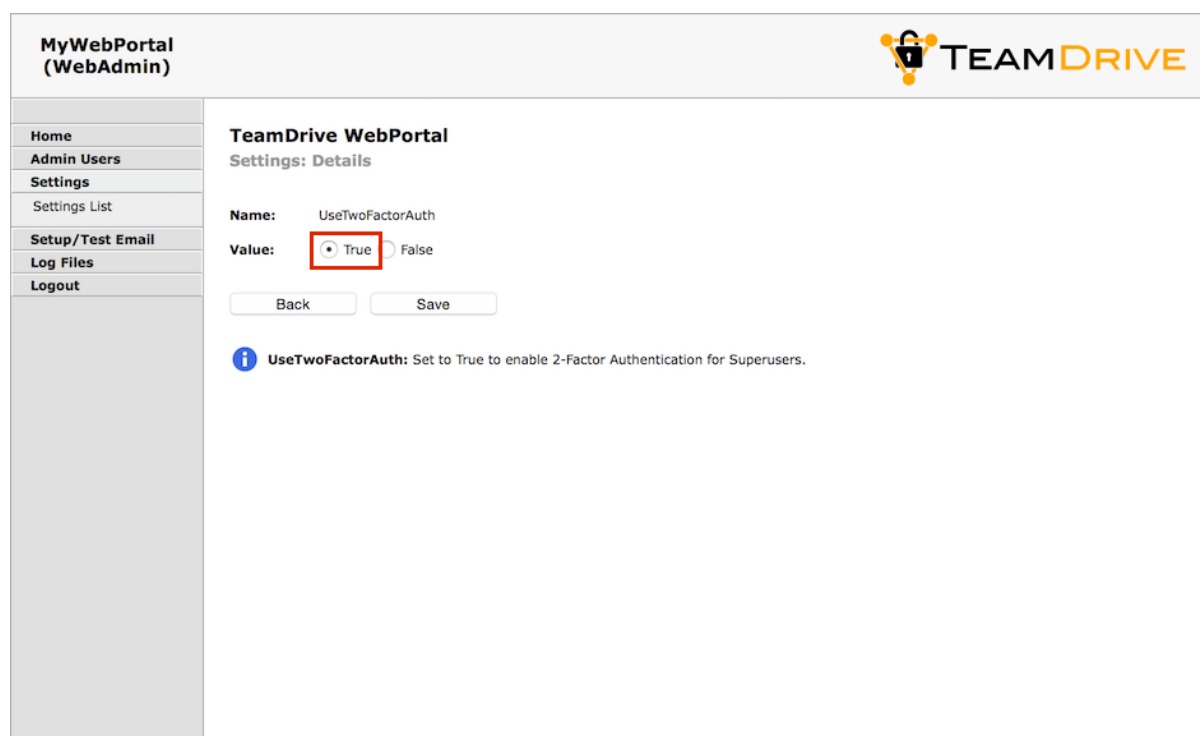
MyWebPortal
(WebAdmin)

TEAMDRIVE

Home
Admin Users
Settings
Settings List
Setup/Test Email
Log Files
Logout

TeamDrive WebPortal
Settings: Details

Name: UseTwoFactorAuth

Value: True False

Back Save

UseTwoFactorAuth: Set to True to enable 2-Factor Authentication for Superusers.